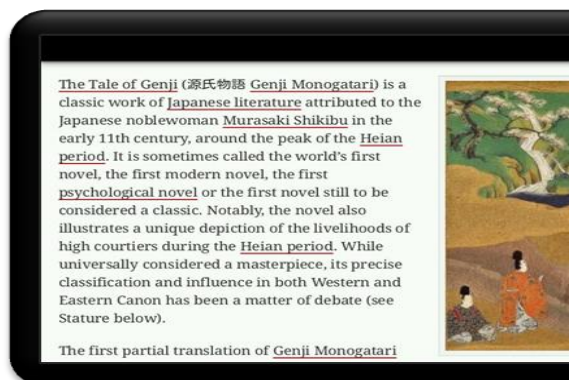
The Tale of Genji (源氏物語 Genji Monogatari) is a classic work of Japanese literature attributed to the Japanese noblewoman Murasaki Shikibu in the early 11th century, around the peak of the Heian period. It is sometimes called the world's first novel, the first modern novel, the first psychological novel or the first novel still to be considered a classic. Notably, the novel also illustrates a unique depiction of the livelihoods of high courtiers during the Heian period. While universally considered a masterpiece, its precise classification and influence in both Western and Eastern Canon has been a matter of debate (see Stature below).

The first partial translation of Genji Monogatari